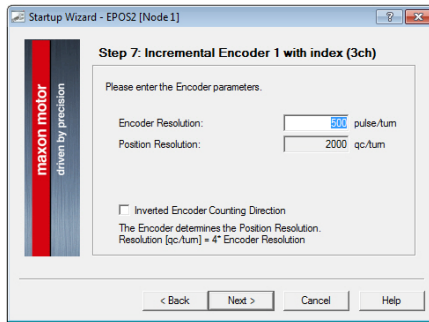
Startup Wizard - EPOS2 [Node 1]

?

maxon motor
driven by precision

Step 7: Incremental Encoder 1 with index (3ch)

Please enter the Encoder parameters.

Encoder Resolution: 500 pulse/turn
Position Resolution: 2000 qc/turn

Inverted Encoder Counting Direction

The Encoder determines the Position Resolution.
Resolution [qc/turn] = 4* Encoder Resolution

< Back
Next >
Cancel
Help